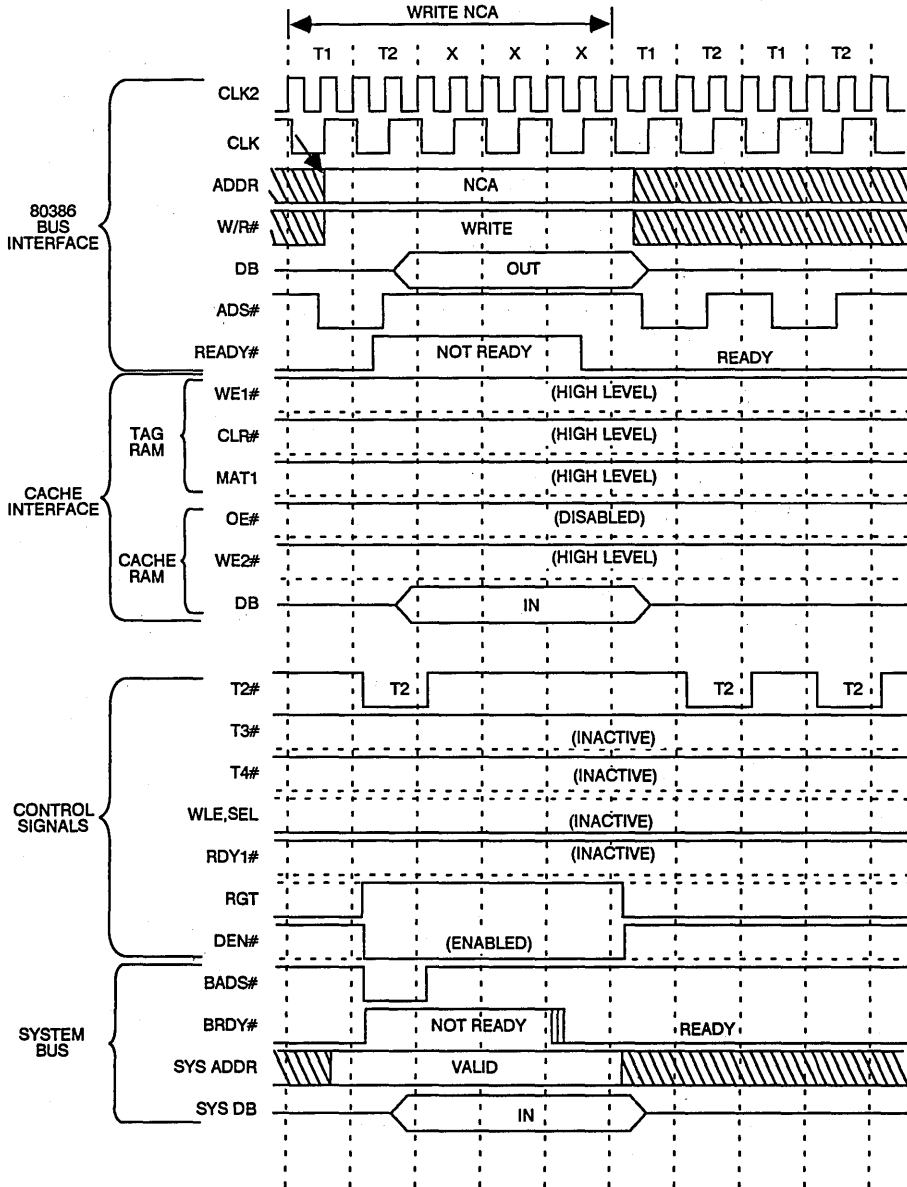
WRITE NCA

T1 T2 X X X T1 T2 T1 T2

80386 BUS INTERFACE

CLK2

CLK

ADDR

NCA

W/R#

WRITE

DB

OUT

ADS#

READY#

NOT READY

READY

CACHE INTERFACE

TAG RAM

WE1#

(HIGH LEVEL)

CLR#

(HIGH LEVEL)

MAT1

(HIGH LEVEL)

CACHE RAM

OE#

(DISABLED)

WE2#

(HIGH LEVEL)

DB

IN

CONTROL SIGNALS

T2#

T2

T2

T2

T3#

(INACTIVE)

T4#

(INACTIVE)

WLE,SEL

(INACTIVE)

RDY1#

(INACTIVE)

RGT

DEN#

(ENABLED)

SYSTEM BUS

BADS#

BRDY#

NOT READY

READY

SYS ADDR

VALID

SYS DB

IN